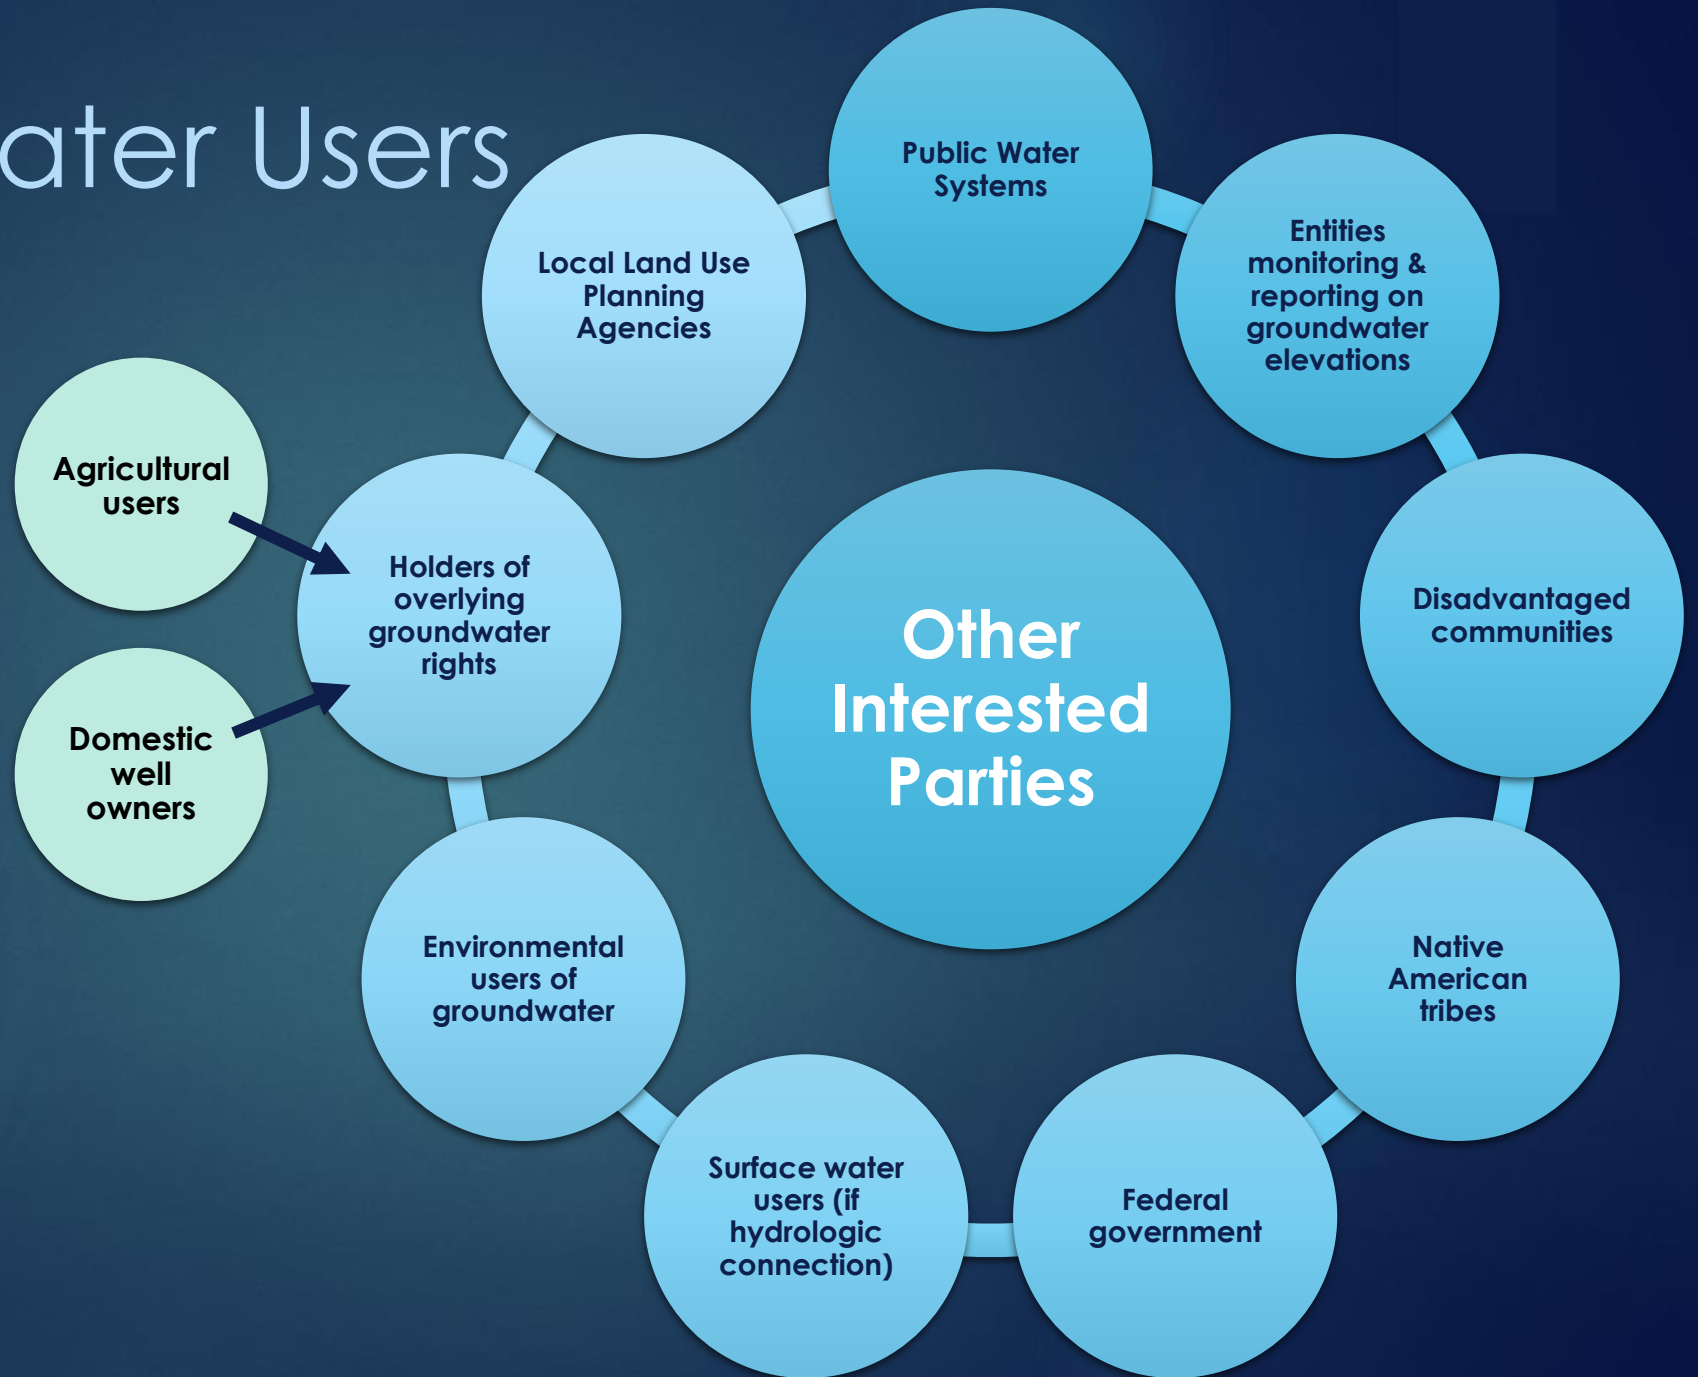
ater Users

Public Water Systems

Local Land Use Planning Agencies

Entities monitoring & reporting on groundwater elevations

Agricultural users

Holders of overlying groundwater rights

Domestic well owners

Other Interested Parties

Disadvantaged communities

Environmental users of groundwater

Native American tribes

Surface water users (if hydrologic connection)

Federal government